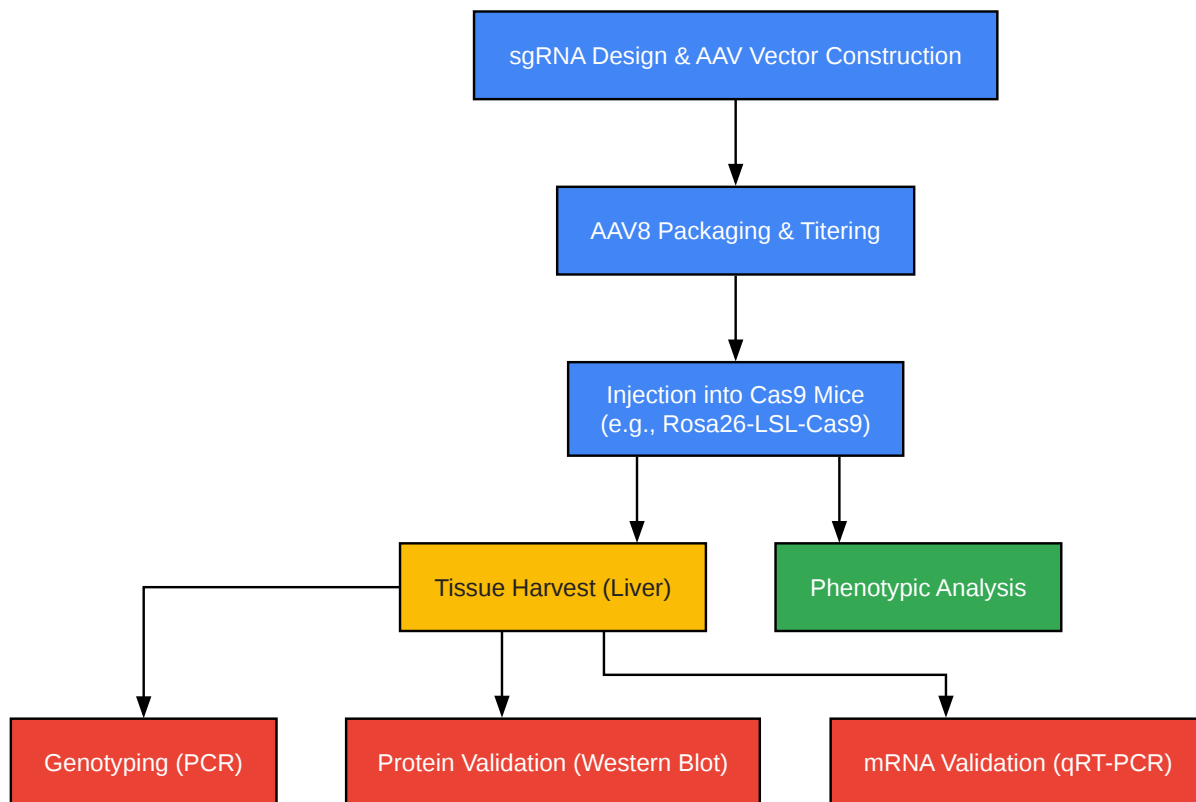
sgRNA Design & AAV Vector Construction

AAV8 Packaging & Titering

Injection into Cas9 Mice
(e.g., Rosa26-LSL-Cas9)

Tissue Harvest (Liver)

Phenotypic Analysis

Genotyping (PCR)

Protein Validation (Western Blot)

mRNA Validation (qRT-PCR)